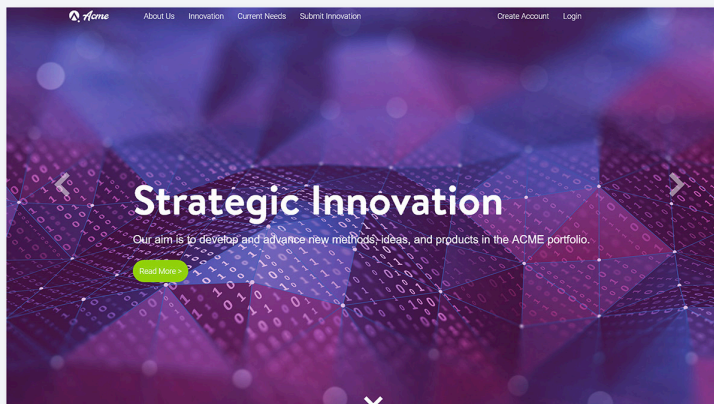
Acme

About Us Innovation Current Needs Submit Innovation

Create Account Login

Strategic Innovation

Our aim is to develop and advance new methods, ideas, and products in the ACME portfolio.

Read More >